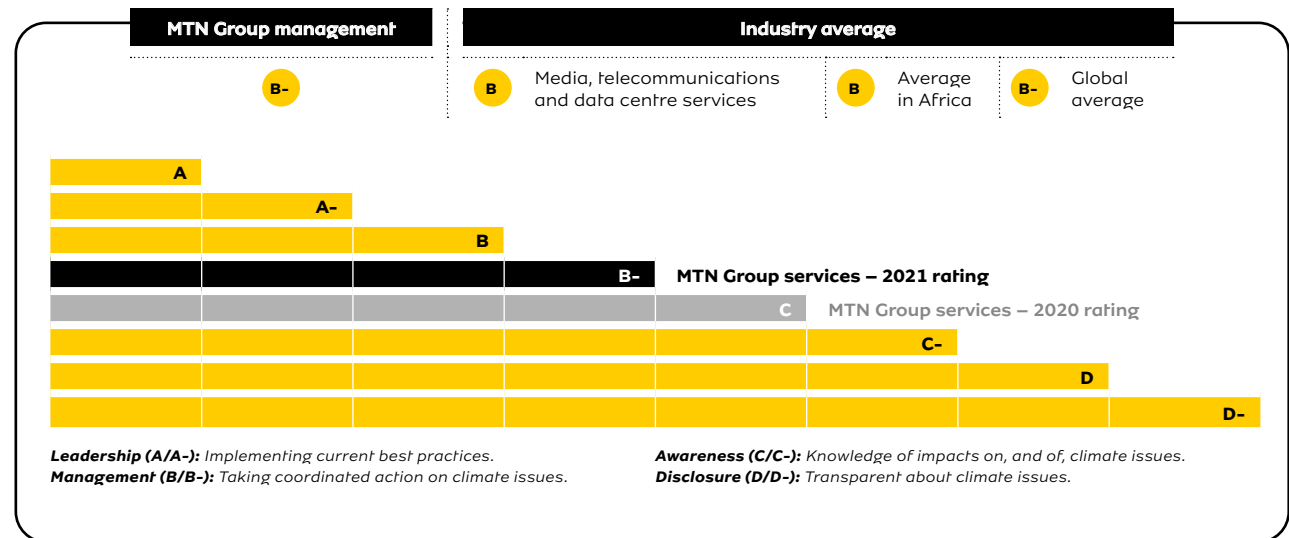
MTN Group management

B-

Industry average

B Media, telecommunications and data centre services

B Average in Africa

B- Global average

A

A-

B

B- MTN Group services – 2021 rating

C MTN Group services – 2020 rating

C-

D

D-

**Leadership (A/A-):** *Implementing current best practices.*
**Management (B/B-):** *Taking coordinated action on climate issues.*

**Awareness (C/C-):** *Knowledge of impacts on, and of, climate issues.*
**Disclosure (D/D-):** *Transparent about climate issues.*